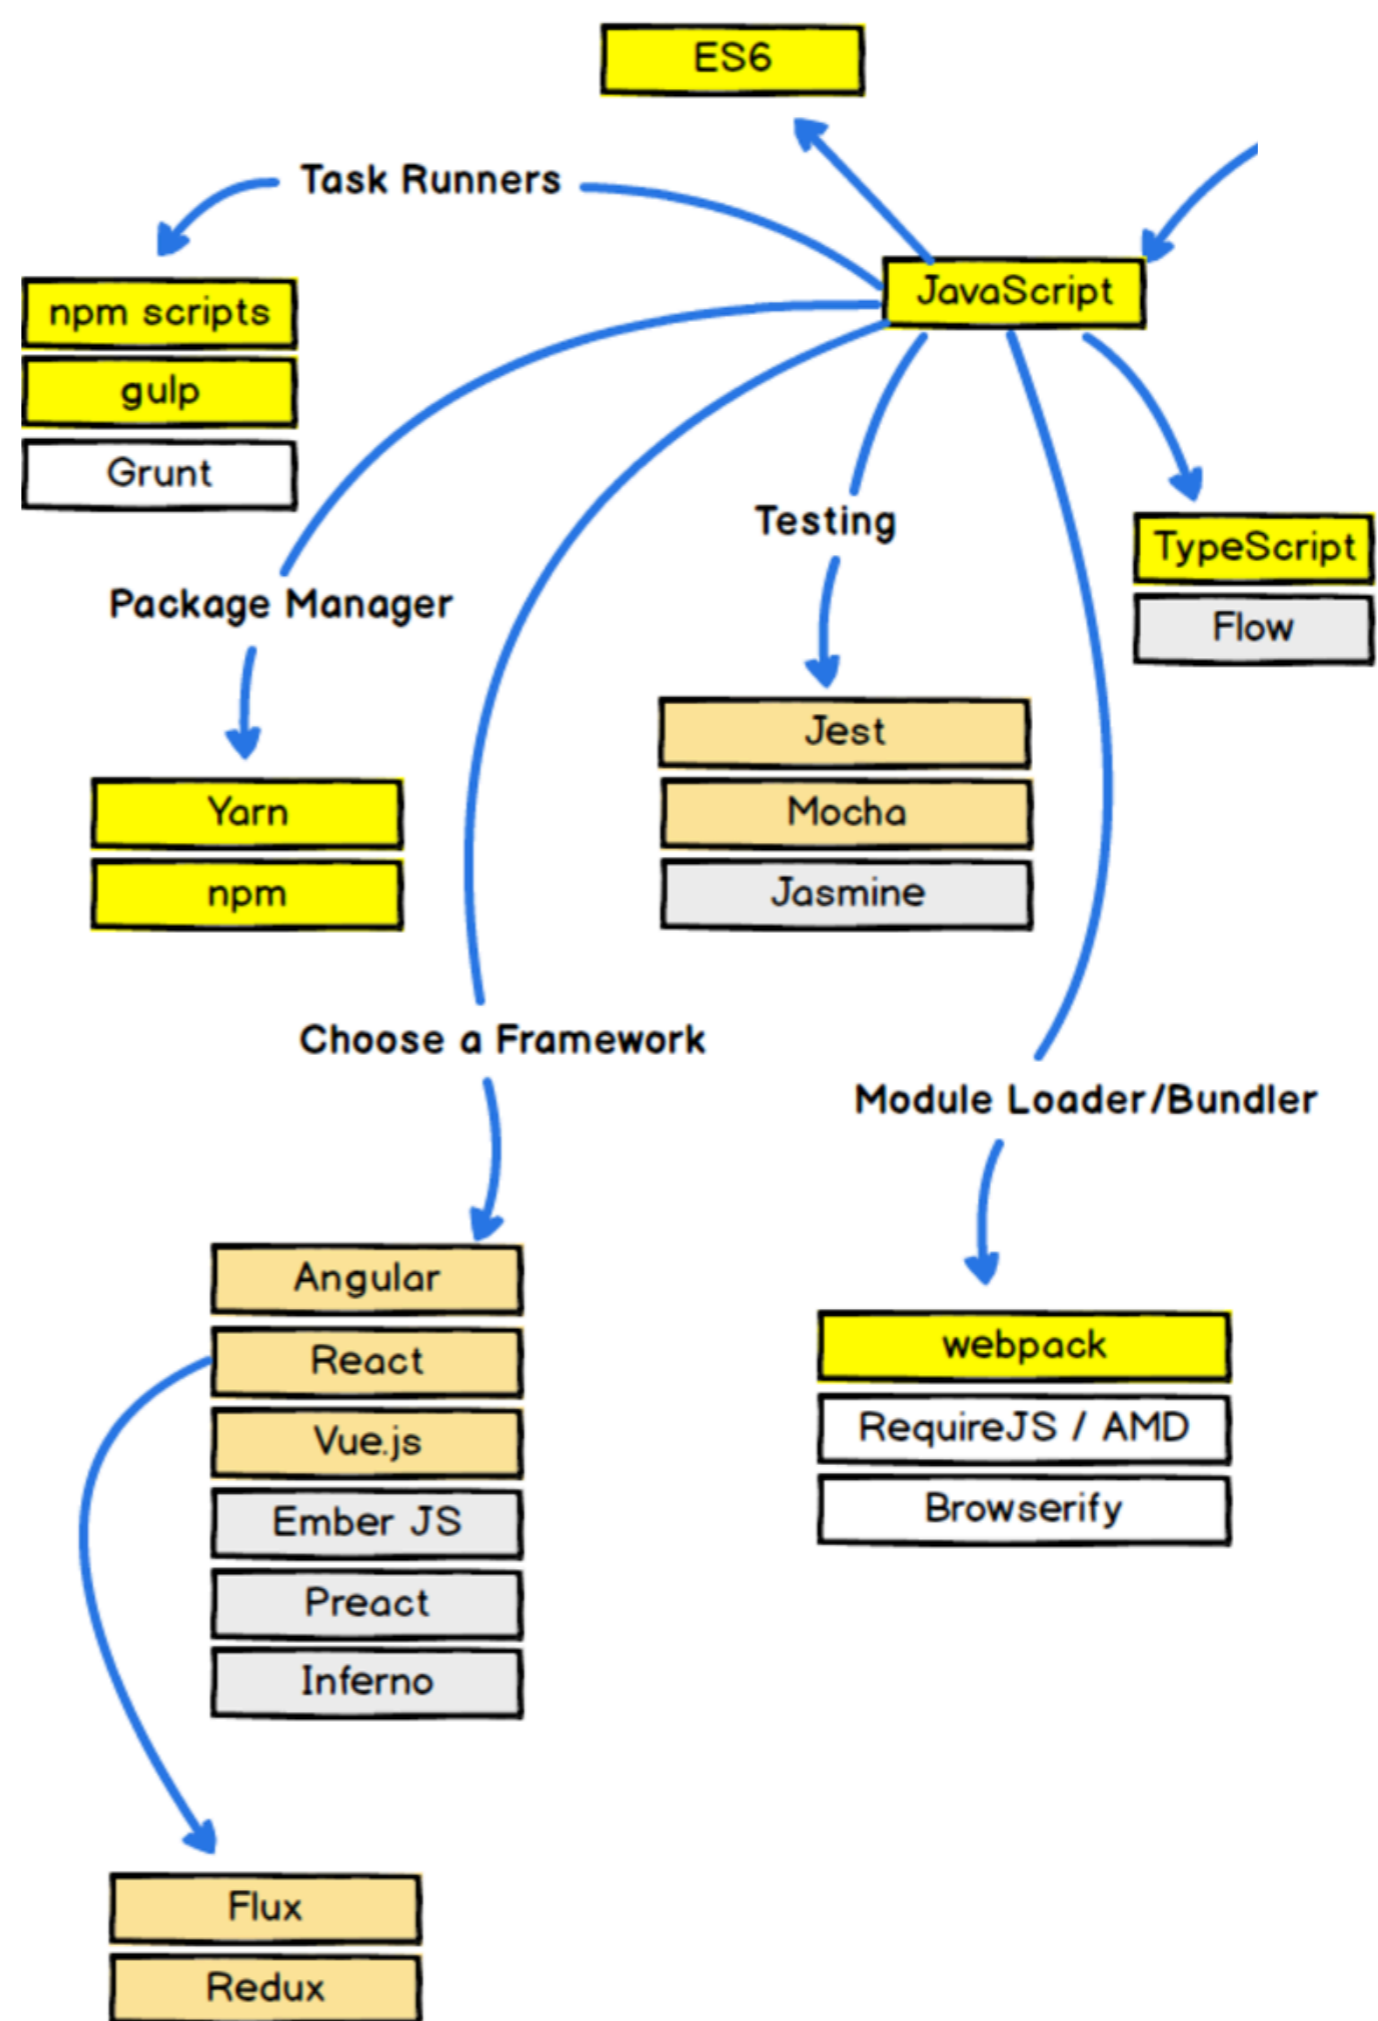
ES6

Task Runners

JavaScript

npm scripts
gulp
Grunt

Testing

TypeScript
Flow

Package Manager

Jest
Mocha
Jasmine

Yarn
npm

Choose a Framework

Module Loader/Bundler

Angular
React
Vue.js
Ember JS
Preact
Inferno

webpack
RequireJS / AMD
Browserify

Flux
Redux